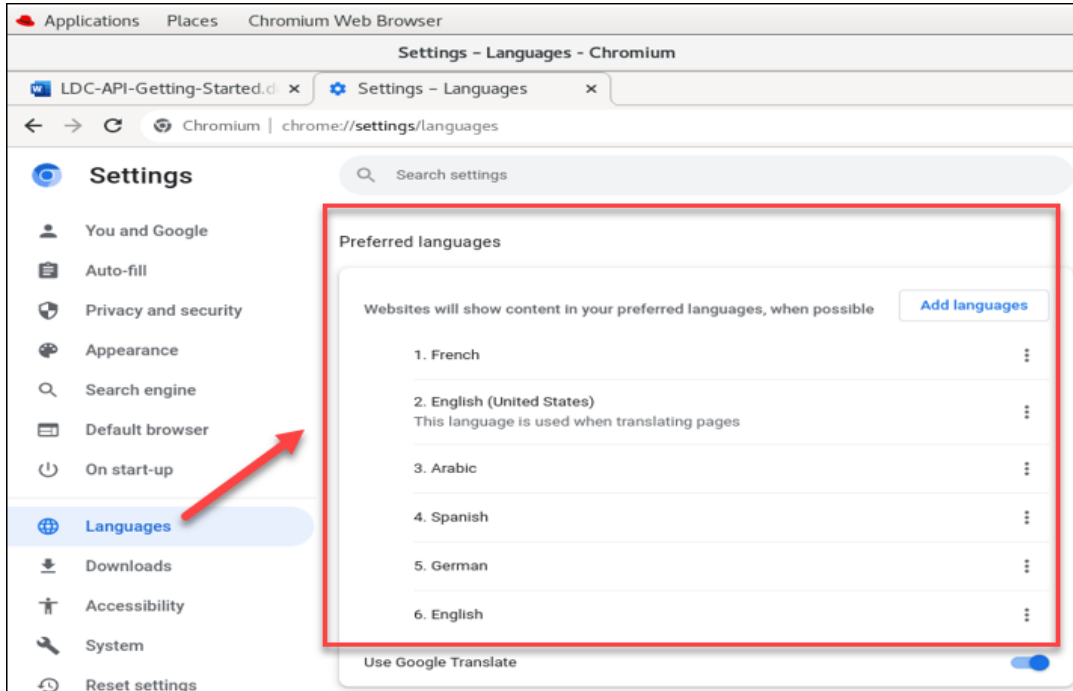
Applications Places Chromium Web Browser

Settings – Languages - Chromium

LDC-API-Getting-Started.d ×
Settings – Languages ×

Chromium | chrome://settings/languages

Settings

Search settings

You and Google
Auto-fill
Privacy and security
Appearance
Search engine
Default browser
On start-up
Languages
Downloads
Accessibility
System
Reset settings

Preferred languages

Websites will show content in your preferred languages, when possible

Add languages

1. French

2. English (United States)
This language is used when translating pages

3. Arabic

4. Spanish

5. German

6. English

Use Google Translate